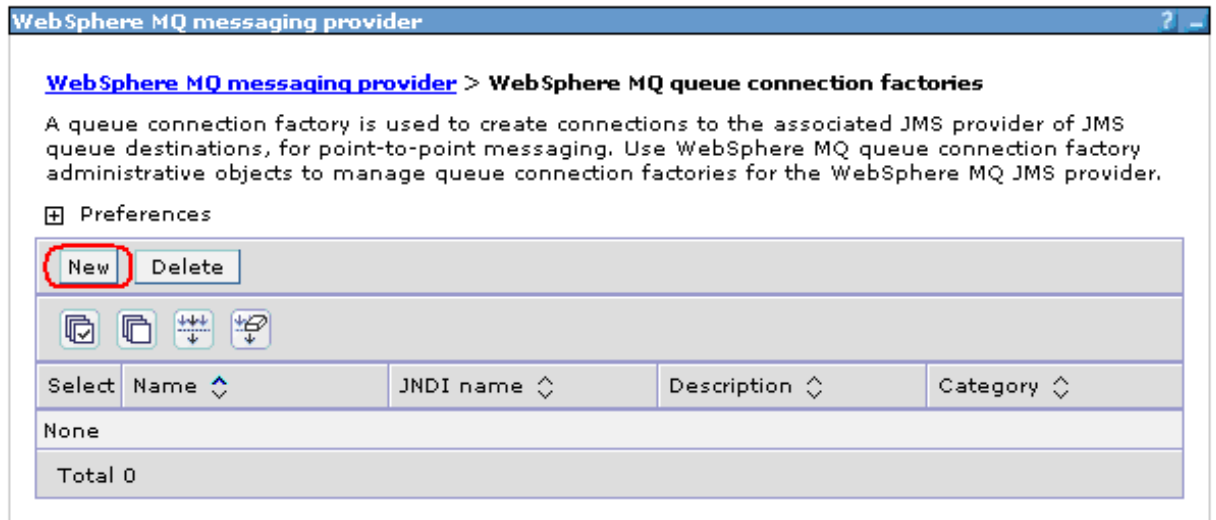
WebSphere MQ messaging provider

? _

WebSphere MQ messaging provider > WebSphere MQ queue connection factories

A queue connection factory is used to create connections to the associated JMS provider of JMS queue destinations, for point-to-point messaging. Use WebSphere MQ queue connection factory administrative objects to manage queue connection factories for the WebSphere MQ JMS provider.

Preferences

New Delete

| Select | Name | JNDI name | Description | Category |
|---|---|---|---|---|
| None | | | | |
| Total 0 | | | | |